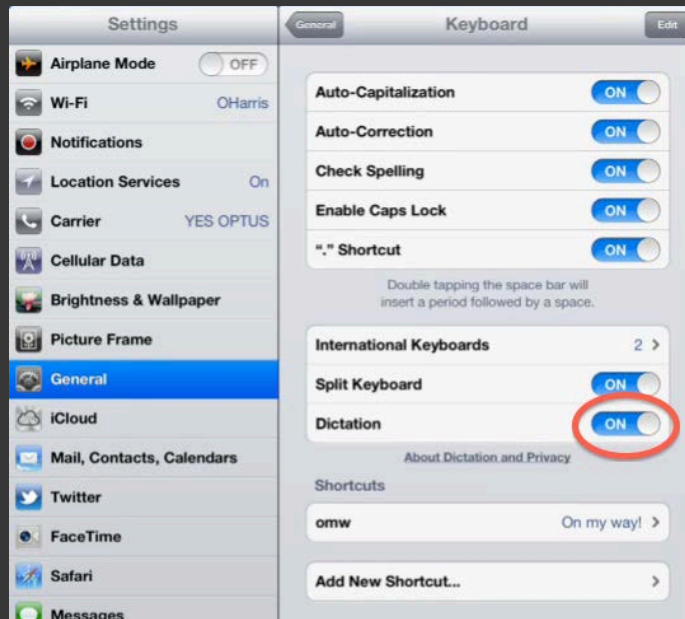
Settings

Airplane Mode OFF
Wi-Fi OHarris
Notifications
Location Services On
Carrier YES OPTUS
Cellular Data
Brightness & Wallpaper
Picture Frame
General
iCloud
Mail, Contacts, Calendars
Twitter
FaceTime
Safari
Messages

General
Keyboard
Edit

Auto-Capitalization ON
Auto-Correction ON
Check Spelling ON
Enable Caps Lock ON
"." Shortcut ON

Double tapping the space bar will insert a period followed by a space.

International Keyboards 2
Split Keyboard ON
Dictation ON

About Dictation and Privacy

Shortcuts

omw On my way!

Add New Shortcut...